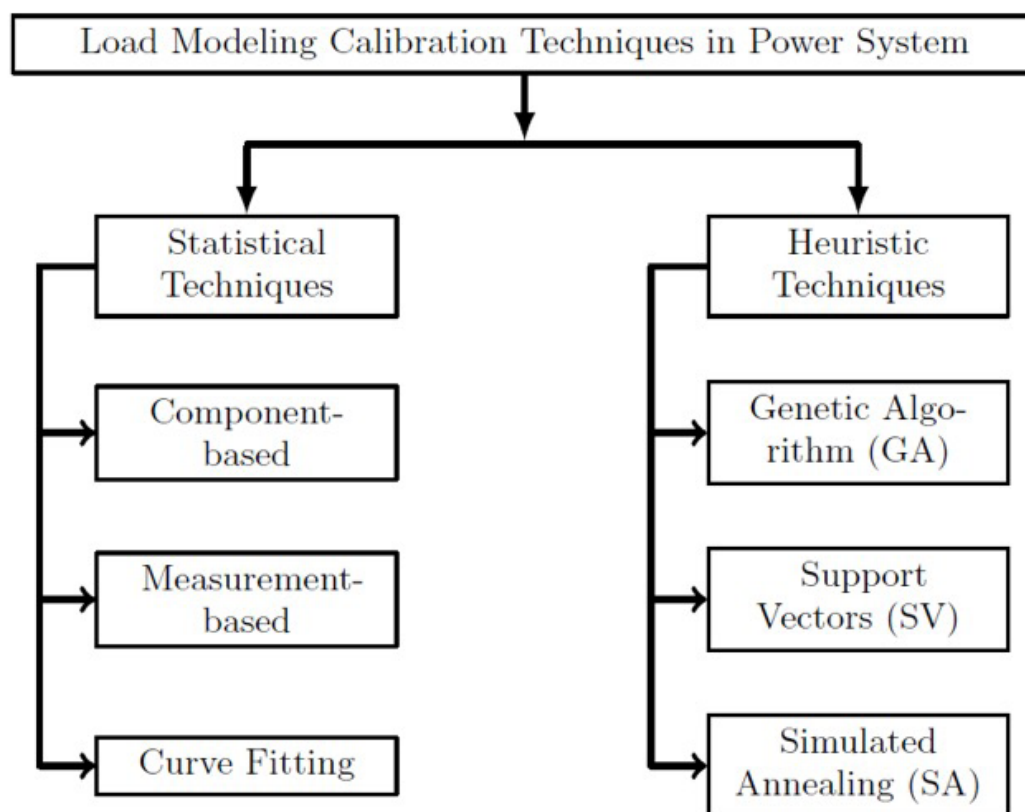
Load Modeling Calibration Techniques in Power System

Statistical Techniques

Component-based

Measurement-based

Curve Fitting

Heuristic Techniques

Genetic Algorithm (GA)

Support Vectors (SV)

Simulated Annealing (SA)